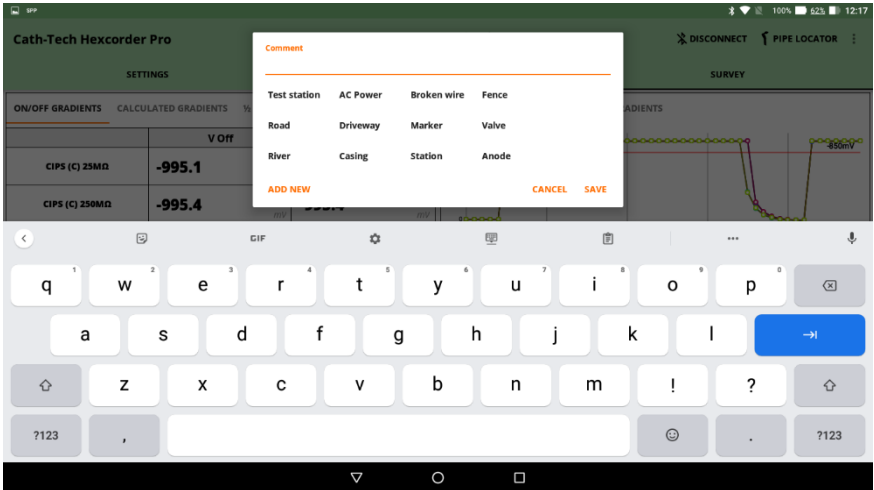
SPP 100% 62% 12:17

Cath-Tech Hexcorder Pro

DISCONNECT PIPE LOCATOR

SETTINGS

SURVEY

ON/OFF GRADIENTS CALCULATED GRADIENTS

GRADIENTS

V Off

CIPS (C) 25MΩ -995.1

CIPS (C) 250MΩ -995.4

-850mV

Comment

| Test station | AC Power | Broken wire | Fence |
|---|---|---|---|
| Road | Driveway | Marker | Valve |
| River | Casing | Station | Anode |

ADD NEW CANCEL SAVE

GIF

1 q 2 w 3 e 4 r 5 t 6 y 7 u 8 i 9 o 0 p

a s d f g h j k l

z x c v b n m ! ?

?123 , . ?123